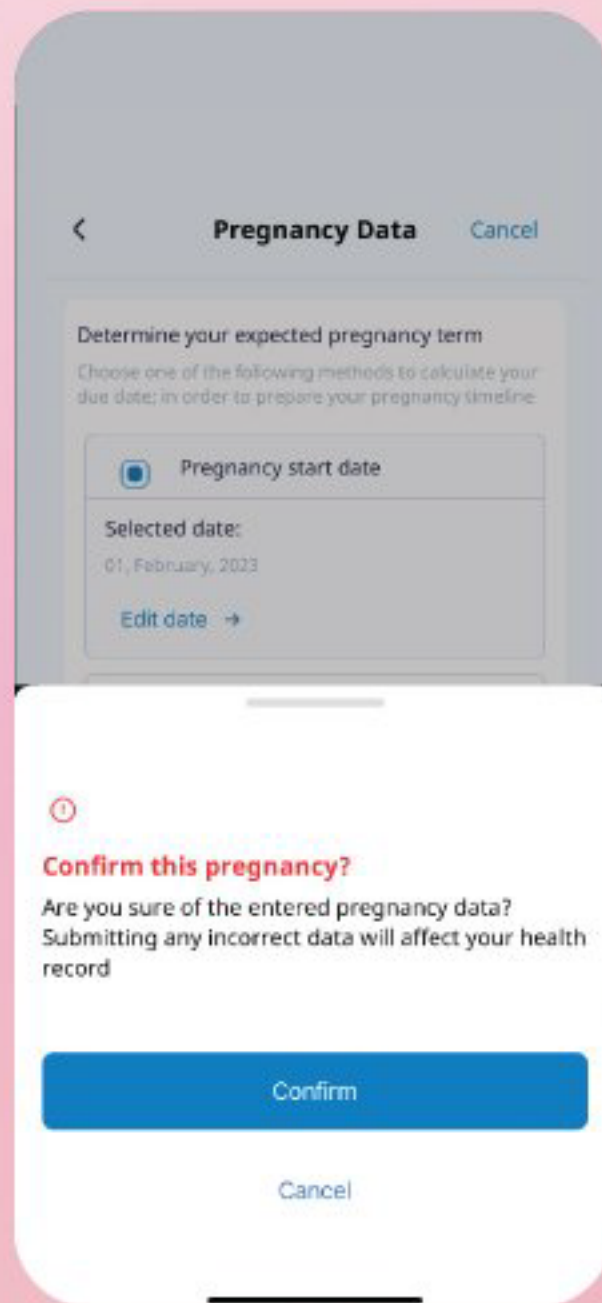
<

Pregnancy Data

Cancel

Determine your expected pregnancy term

Choose one of the following methods to calculate your due date; in order to prepare your pregnancy timeline

Pregnancy start date

Selected date:

01, February, 2023

Edit date →

Confirm this pregnancy?

Are you sure of the entered pregnancy data? Submitting any incorrect data will affect your health record

Confirm

Cancel